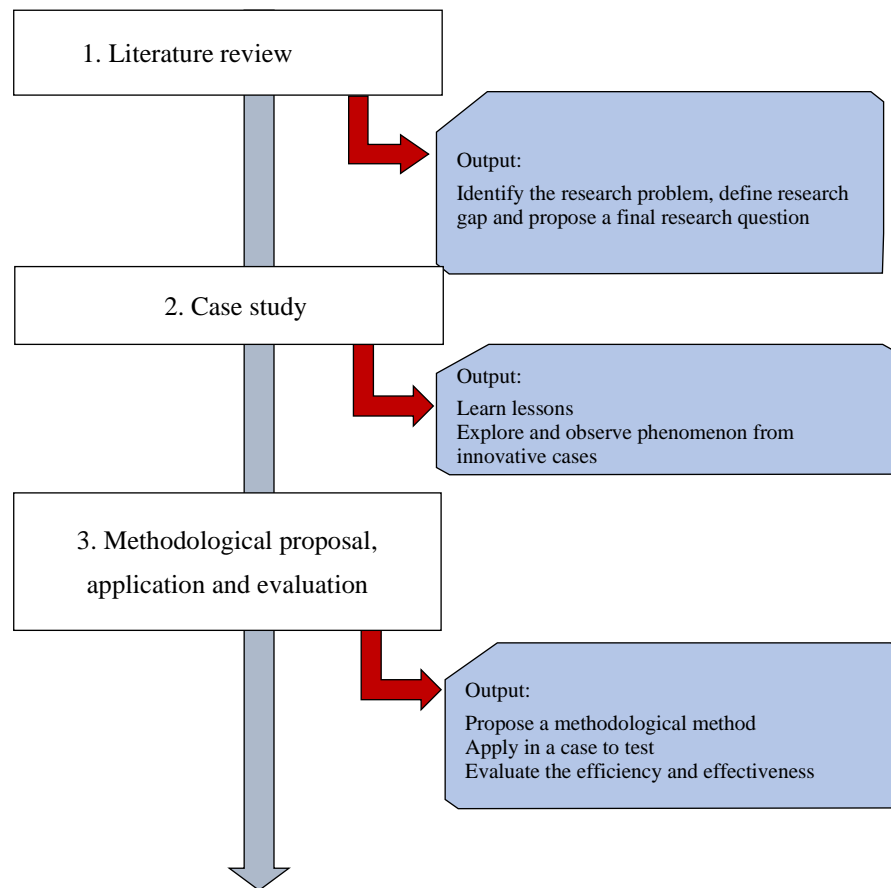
1. Literature review

Output:

Identify the research problem, define research gap and propose a final research question

2. Case study

Output:

Learn lessons
Explore and observe phenomenon from innovative cases

3. Methodological proposal, application and evaluation

Output:

Propose a methodological method
Apply in a case to test
Evaluate the efficiency and effectiveness